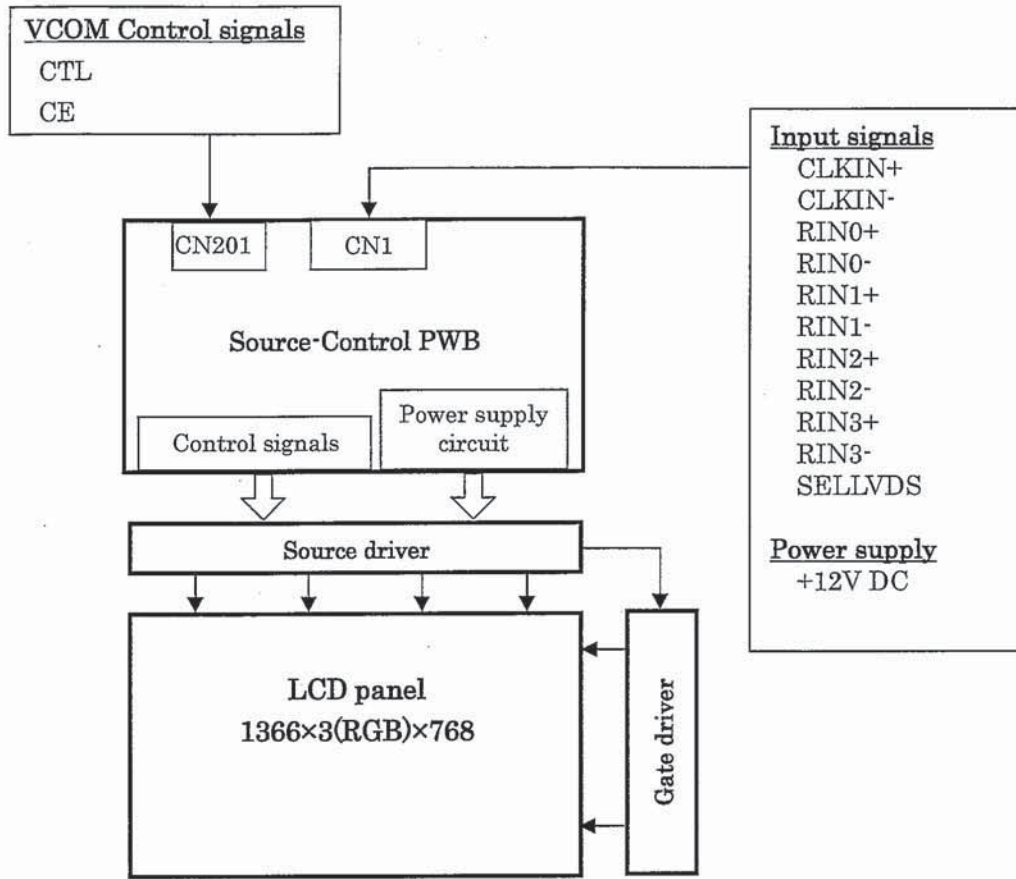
VCOM Control signals
CTL
CE

Input signals
CLKIN+
CLKIN-
RIN0+
RIN0-
RIN1+
RIN1-
RIN2+
RIN2-
RIN3+
RIN3-
SELLVDS

Power supply
+12V DC

CN201
CN1

Source-Control PWB

Control signals
Power supply circuit

Source driver

LCD panel
1366×3(RGB)×768

Gate driver